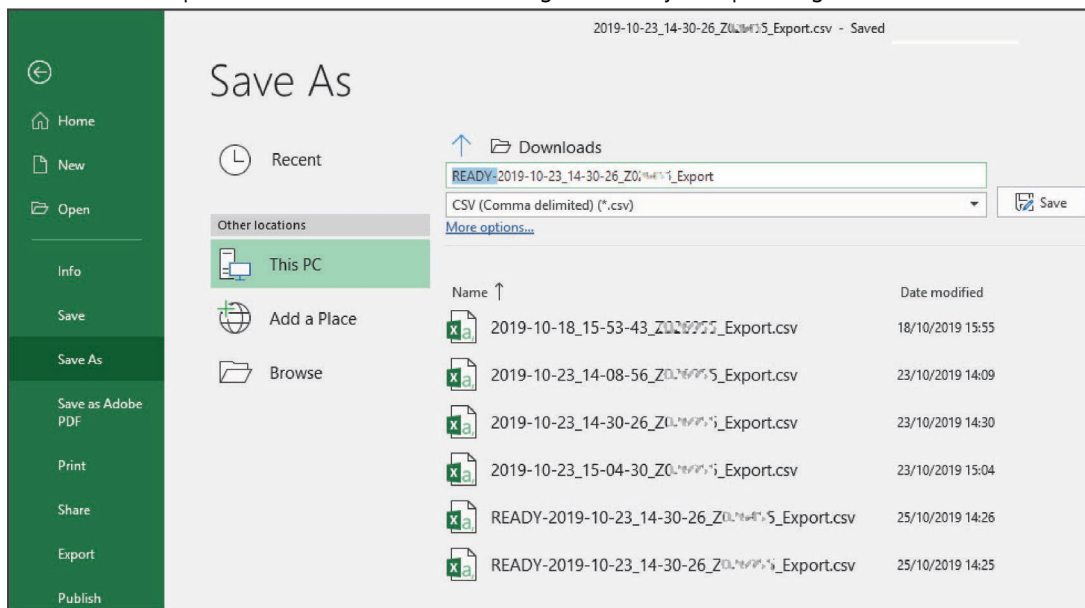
2019-10-23_14-30-26_Z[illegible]5_Export.csv - Saved

Home
New
Open
Info
Save
Save As
Save as Adobe PDF
Print
Share
Export
Publish

Save As

Recent

Other locations

This PC

Add a Place

Browse

Downloads

READY-2019-10-23_14-30-26_Z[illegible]_Export

CSV (Comma delimited) (*.csv)

Save

More options...

| Name ↑ | Date modified |
|---|---|
| 2019-10-18_15-53-43_Z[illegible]_Export.csv | 18/10/2019 15:55 |
| 2019-10-23_14-08-56_Z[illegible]5_Export.csv | 23/10/2019 14:09 |
| 2019-10-23_14-30-26_Z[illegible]_Export.csv | 23/10/2019 14:30 |
| 2019-10-23_15-04-30_Z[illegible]_Export.csv | 23/10/2019 15:04 |
| READY-2019-10-23_14-30-26_Z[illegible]5_Export.csv | 25/10/2019 14:26 |
| READY-2019-10-23_14-30-26_Z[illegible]_Export.csv | 25/10/2019 14:25 |